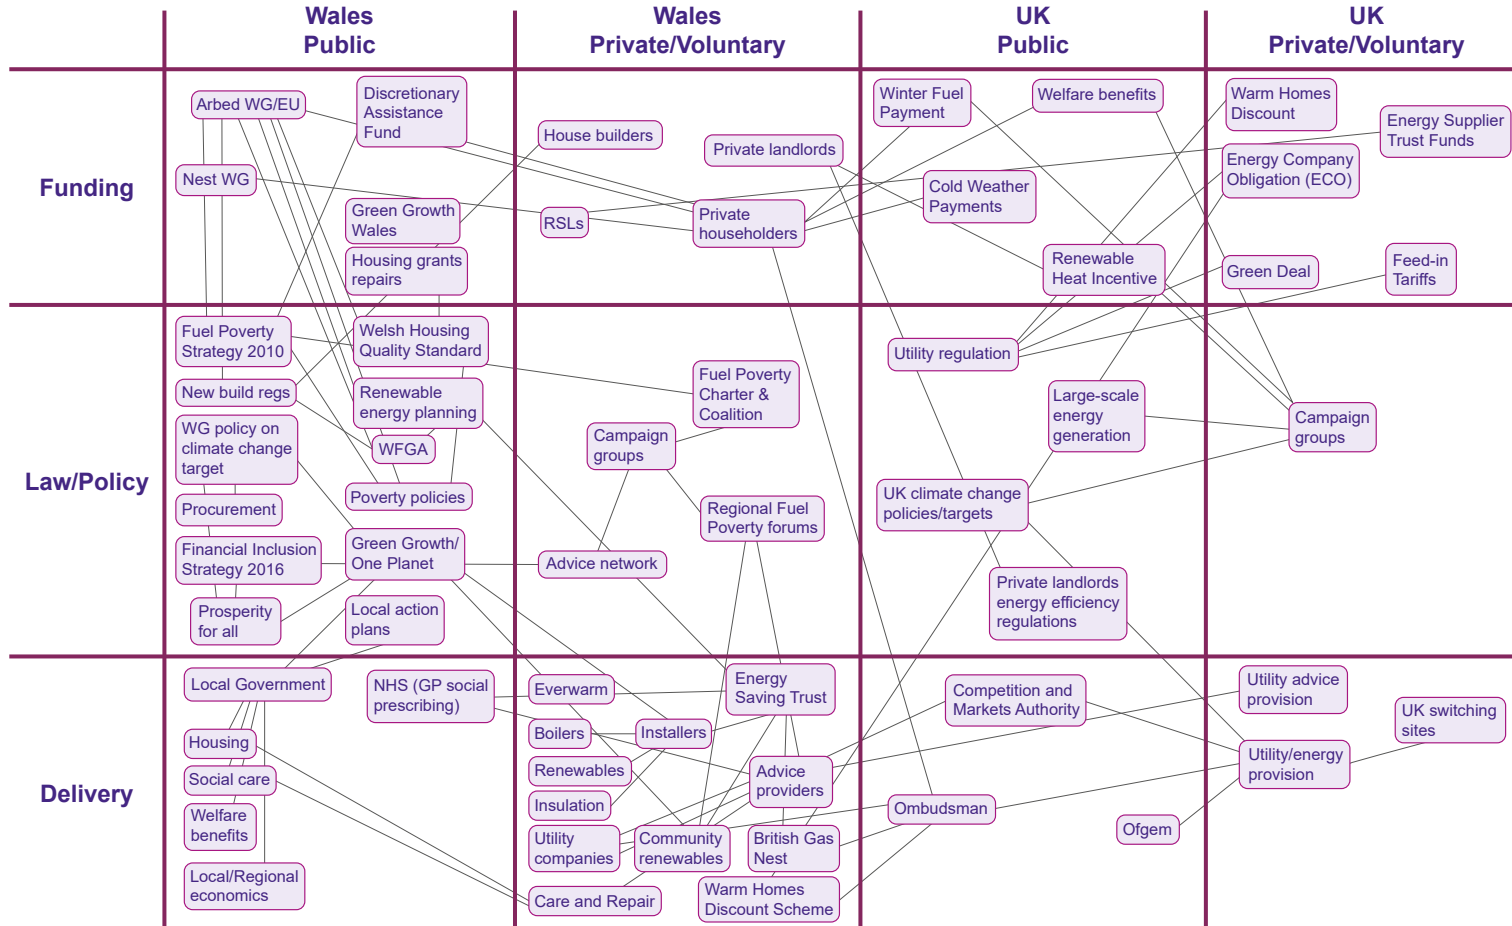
| | Wales Public | Wales Private/Voluntary | UK Public | UK Private/Voluntary |
|---|---|---|---|---|
| Funding | Arbed WG/EU, Discretionary Assistance Fund, Nest WG, Green Growth Wales, Housing grants repairs | House builders, Private landlords, RSLs, Private householders | Winter Fuel Payment, Welfare benefits, Cold Weather Payments, Renewable Heat Incentive | Warm Homes Discount, Energy Supplier Trust Funds, Energy Company Obligation (ECO), Green Deal, Feed-in Tariffs |
| Law/Policy | Fuel Poverty Strategy 2010, Welsh Housing Quality Standard, New build regs, Renewable energy planning, WG policy on climate change target, WFGA, Poverty policies, Procurement, Financial Inclusion Strategy 2016, Green Growth/ One Planet, Prosperity for all, Local action plans | Fuel Poverty Charter & Coalition, Campaign groups, Regional Fuel Poverty forums, Advice network | Utility regulation, Large-scale energy generation, UK climate change policies/targets, Private landlords energy efficiency regulations | Campaign groups |
| Delivery | Local Government, NHS (GP social prescribing), Housing, Social care, Welfare benefits, Local/Regional economics | Everwarm, Energy Saving Trust, Boilers, Installers, Renewables, Advice providers, Insulation, Utility companies, Community renewables, British Gas Nest, Care and Repair, Warm Homes Discount Scheme | Competition and Markets Authority, Ombudsman | Utility advice provision, UK switching sites, Utility/energy provision, Ofgem |